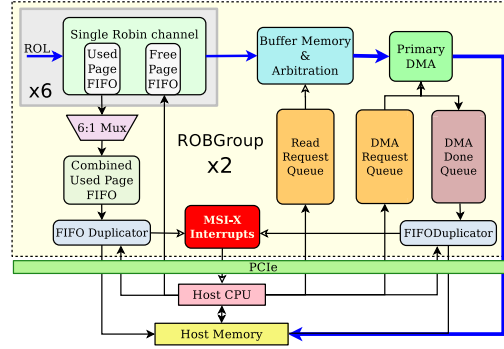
Single Robin channel

ROL

Used Page FIFO

Free Page FIFO

x6

Buffer Memory & Arbitration

Primary DMA

6:1 Mux

ROBGroup

x2

Read Request Queue

DMA Request Queue

DMA Done Queue

Combined Used Page FIFO

FIFO Duplicator

MSI-X Interrupts

FIFODuplicator

PCIe

Host CPU

Host Memory